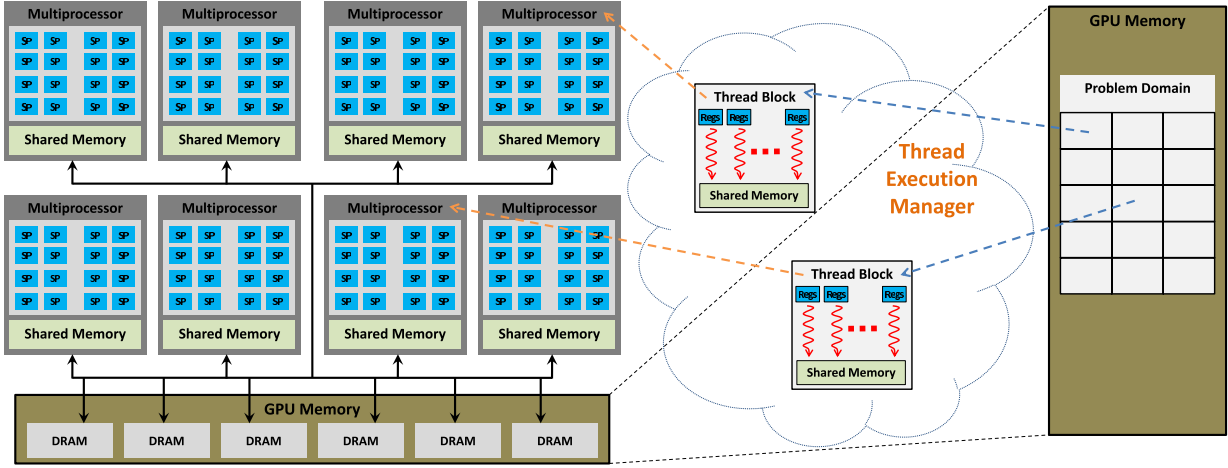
Multiprocessor
SP SP SP SP
SP SP SP SP
SP SP SP SP
SP SP SP SP
Shared Memory

Multiprocessor
SP SP SP SP
SP SP SP SP
SP SP SP SP
SP SP SP SP
Shared Memory

Multiprocessor
SP SP SP SP
SP SP SP SP
SP SP SP SP
SP SP SP SP
Shared Memory

Multiprocessor
SP SP SP SP
SP SP SP SP
SP SP SP SP
SP SP SP SP
Shared Memory

Multiprocessor
SP SP SP SP
SP SP SP SP
SP SP SP SP
SP SP SP SP
Shared Memory

Multiprocessor
SP SP SP SP
SP SP SP SP
SP SP SP SP
SP SP SP SP
Shared Memory

Multiprocessor
SP SP SP SP
SP SP SP SP
SP SP SP SP
SP SP SP SP
Shared Memory

Multiprocessor
SP SP SP SP
SP SP SP SP
SP SP SP SP
SP SP SP SP
Shared Memory

GPU Memory
DRAM DRAM DRAM DRAM DRAM DRAM

Thread Block
Regs Regs Regs
Shared Memory

Thread Execution Manager

Thread Block
Regs Regs Regs
Shared Memory

GPU Memory
Problem Domain